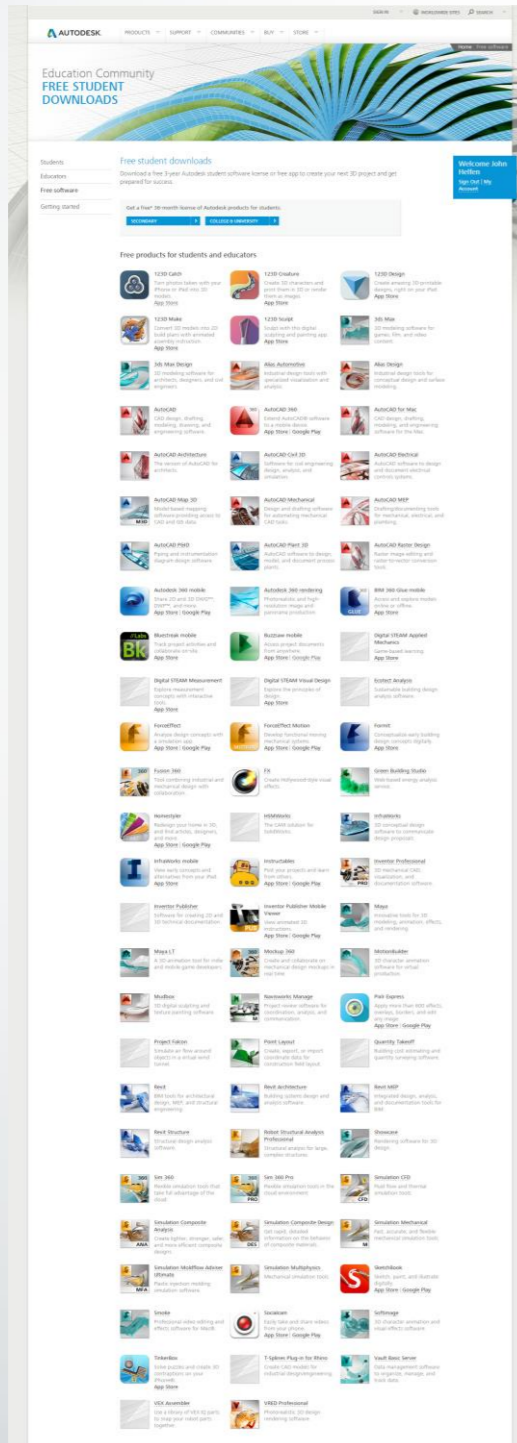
SIGN IN | WORLDWIDE SITES | SEARCH

AUTODESK. PRODUCTS SUPPORT COMMUNITIES BUY STORE

Home Free software

Education Community
FREE STUDENT DOWNLOADS

Students
Educators
Free software
Getting started

Free student downloads

Download a free 3-year Autodesk student software license or free app to create your next 3D project and get prepared for success.

Welcome John Hellen
Sign Out | My Account

Get a free* 36-month license of Autodesk products for students:
SECONDARY
COLLEGE & UNIVERSITY

Free products for students and educators

123D Catch
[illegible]
App Store

123D Creature
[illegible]
App Store

123D Design
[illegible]
App Store

123D Make
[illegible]
App Store

123D Sculpt
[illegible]
App Store

3ds Max
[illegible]

3ds Max Design
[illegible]

Alias Automotive
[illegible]

Alias Design
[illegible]

AutoCAD
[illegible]

AutoCAD 360
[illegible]
App Store | Google Play

AutoCAD for Mac
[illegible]

AutoCAD Architecture
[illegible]

AutoCAD Civil 3D
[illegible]

AutoCAD Electrical
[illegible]

AutoCAD Map 3D
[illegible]

AutoCAD Mechanical
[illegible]

AutoCAD MEP
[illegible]

AutoCAD P&ID
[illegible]

AutoCAD Plant 3D
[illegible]

AutoCAD Raster Design
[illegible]

Autodesk 360 mobile
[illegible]
App Store | Google Play

Autodesk 360 rendering
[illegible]

BIM 360 Glue mobile
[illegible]
App Store

Buzzsaw mobile
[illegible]
App Store | Google Play

Digital STEAM Applied Mechanics
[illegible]
App Store

Digital STEAM Measurement
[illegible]
App Store

Digital STEAM Visual Design
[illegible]
App Store

Ecotect Analysis
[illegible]

ForceEffect
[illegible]
App Store | Google Play

ForceEffect Motion
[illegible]
App Store | Google Play

FormIt
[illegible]
App Store | Google Play

Fusion 360
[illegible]

FX
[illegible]

Green Building Studio
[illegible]

Homestyler
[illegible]
App Store | Google Play

HSMWorks
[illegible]

InfraWorks
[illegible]

InfraWorks mobile
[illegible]
App Store

Instructables
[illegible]
App Store | Google Play

Inventor Professional
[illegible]

Inventor Publisher
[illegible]

Inventor Publisher Mobile Viewer
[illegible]
App Store | Google Play

Maya
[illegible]

Maya LT
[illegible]

Mockup 360
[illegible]

MotionBuilder
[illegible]

Mudbox
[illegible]

Navisworks Manage
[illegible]

Pixlr Express
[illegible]
App Store | Google Play

Project Falcon
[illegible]

Point Layout
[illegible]

Quantity Takeoff
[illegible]

Revit
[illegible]

Revit Architecture
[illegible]

Revit MEP
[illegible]

Revit Structure
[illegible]

Robot Structural Analysis Professional
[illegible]

Showcase
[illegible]

Sim 360
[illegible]

Sim 360 Pro
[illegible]

Simulation CFD
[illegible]

Simulation Composite Analysis
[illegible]

Simulation Composite Design
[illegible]

Simulation Mechanical
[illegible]

Simulation Moldflow Adviser Ultimate
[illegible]

Simulation Multiphysics
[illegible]

SketchBook
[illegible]
App Store | Google Play

Smoke
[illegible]

Socialcam
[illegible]
App Store | Google Play

Softimage
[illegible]

Tinkerbox
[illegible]
App Store

T-Splines Plug-in for Rhino
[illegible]

Vault Basic Server
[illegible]

VEX Assembler
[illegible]

VRED Professional
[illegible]